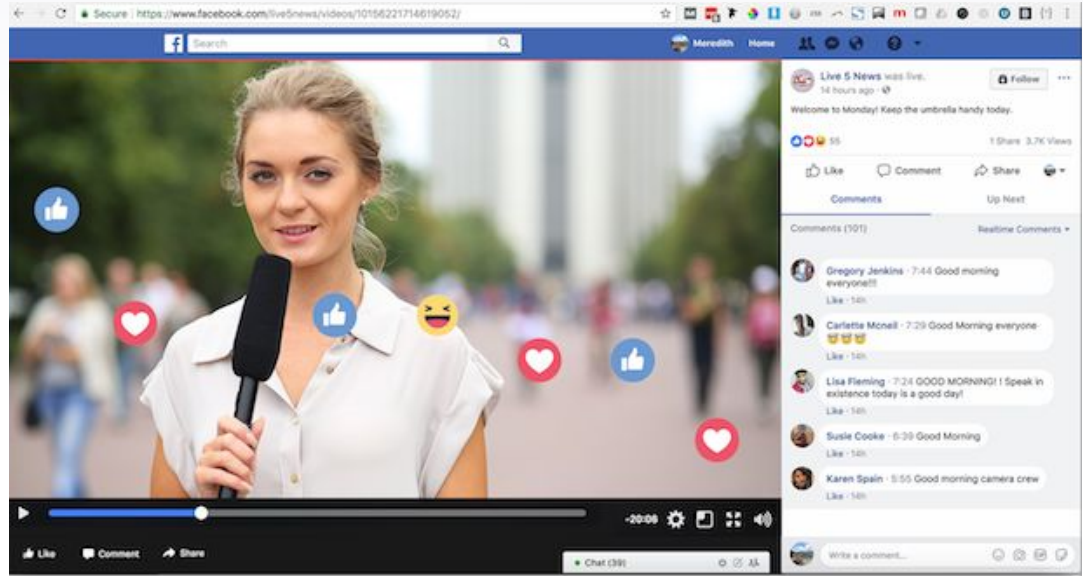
Secure | https://www.facebook.com/live5news/videos/10156221714619052/

Search

Meredith Home

Live 5 News was live.
14 hours ago ·

Follow

Welcome to Monday! Keep the umbrella handy today.

55

1 Share 3.7K Views

Like Comment Share

Comments Up Next

Comments (101) Realtime Comments

Gregory Jenkins · 7:44 Good morning everyone!!!
Like · 14h

Carlette Mcneil · 7:29 Good Morning everyone 😇😇😇
Like · 14h

Lisa Fleming · 7:24 GOOD MORNING! I Speak in existence today is a good day!
Like · 14h

Susie Cooke · 6:39 Good Morning
Like · 14h

Karen Spain · 5:55 Good morning camera crew
Like · 14h

-20:06

Like Comment Share

Chat (39)

Write a comment...